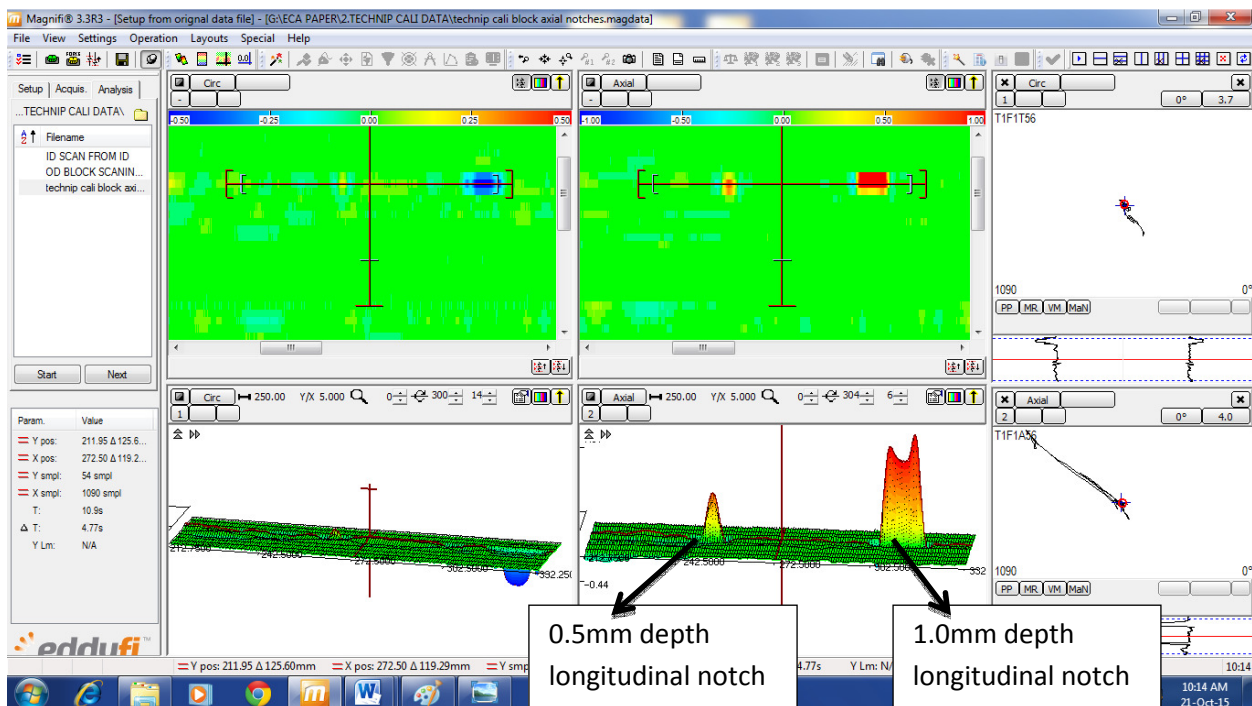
Magnifi® 3.3R3 - [Setup from orignal data file] - [G:\ECA PAPER\2.TECHNIP CALI DATA\technip cali block axial notches.magdata]

File View Settings Operation Layouts Special Help

Setup Acquis. Analysis

...TECHNIP CALI DATA\

Filename
ID SCAN FROM ID
OD BLOCK SCANIN...
technip cali block axi...

Start Next

| Param. | Value |
|---|---|
| Y pos: | 211.95 Δ 125.6... |
| X pos: | 272.50 Δ 119.2... |
| Y smpl: | 54 smpl |
| X smpl: | 1090 smpl |
| T: | 10.9s |
| Δ T: | 4.77s |
| Y Lm: | N/A |

eddyfi

Circ

-0.50 -0.25 0.00 0.25 0.50

Axial

-1.00 -0.50 0.00 0.50 1.00

Circ
1 0° 3.7
T1F1T56
1090 0°
PP MR VM MaN

Circ 250.00 Y/X 5.000 0 300 14
1
212.7500 242.5000 272.5000 302.5000 332.250

Axial 250.00 Y/X 5.000 0 304 6
2
242.5000 272.5000 302.500 332
-0.44

Axial
2 0° 4.0
T1F1A56
1090 0°
PP MR VM MaN

0.5mm depth longitudinal notch

1.0mm depth longitudinal notch

Y pos: 211.95 Δ 125.60mm X pos: 272.50 Δ 119.29mm Y smp 4.77s Y Lm: N/ 10:14

10:14 AM
21-Oct-15